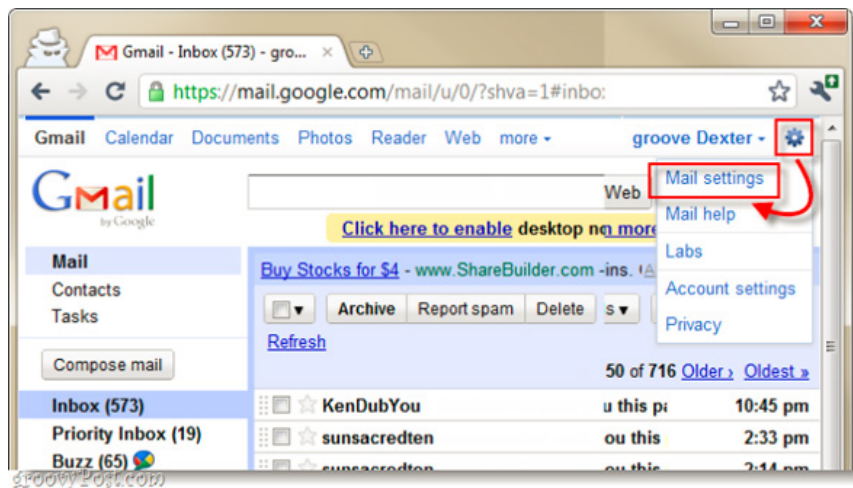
Gmail - Inbox (573) - gro...

https://mail.google.com/mail/u/0/?shva=1#inbo

Gmail Calendar Documents Photos Reader Web more ▾ groove Dexter ▾

Gmail by Google

Web

Mail settings
Mail help
Labs
Account settings
Privacy

Click here to enable desktop no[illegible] more

Mail
Contacts
Tasks

Compose mail

Inbox (573)
Priority Inbox (19)
Buzz (65)

Buy Stocks for $4 - www.ShareBuilder.com -ins. (A

Archive Report spam Delete s ▾

Refresh

50 of 716 Older › Oldest »

KenDubYou u this pa 10:45 pm
sunsacredten ou this 2:33 pm
sunsacredten ou this 2:14 pm

groovyPost.com